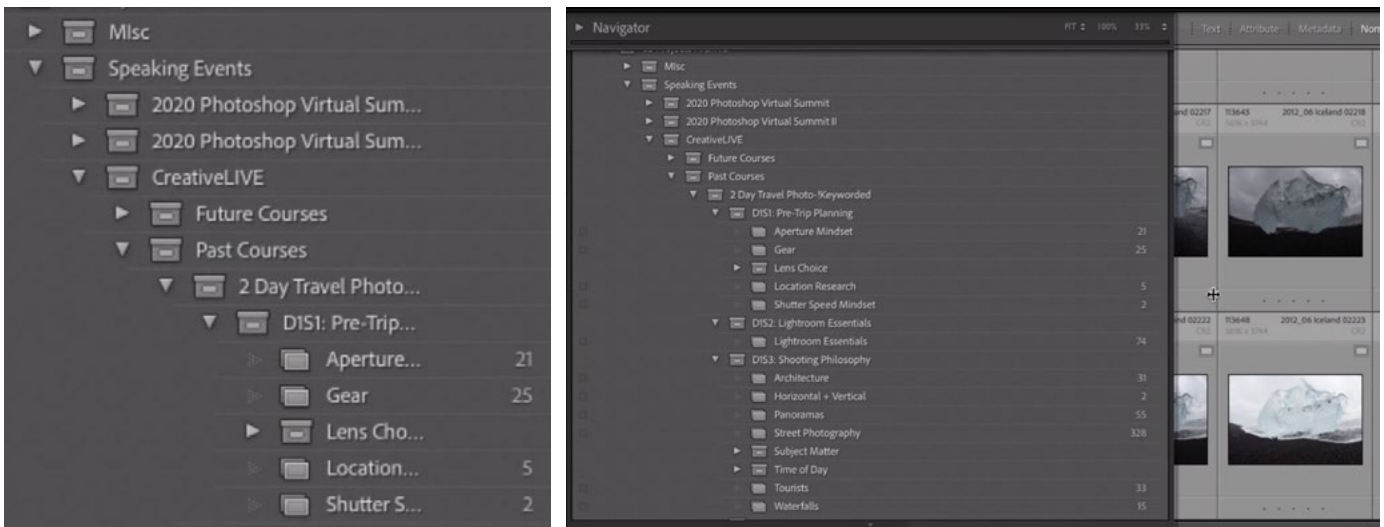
MIsc
Speaking Events
2020 Photoshop Virtual Summ...
2020 Photoshop Virtual Sum...
CreativeLIVE
Future Courses
Past Courses
2 Day Travel Photo...
D1S1: Pre-Trip...
Aperture... 21
Gear 25
Lens Cho...
Location... 5
Shutter S... 2

Navigator
FIT ÷ 100% 33% ÷
Text Attribute Metadata Non
MIsc
Speaking Events
2020 Photoshop Virtual Summit
2020 Photoshop Virtual Summit II
CreativeLIVE
Future Courses
Past Courses
2 Day Travel Photo-!Keyworded
D1S1: Pre-Trip Planning
Aperture Mindset 21
Gear 25
Lens Choice
Location Research 5
Shutter Speed Mindset 2
D1S2: Lightroom Essentials
Lightroom Essentials 74
D1S3: Shooting Philosophy
Architecture 31
Horizontal + Vertical 2
Panoramas 55
Street Photography 328
Subject Matter
Time of Day
Tourists 33
Waterfalls 15
nd 02217 113643 2012_06 Iceland 02218
nd 02222 113648 2012_06 Iceland 02223